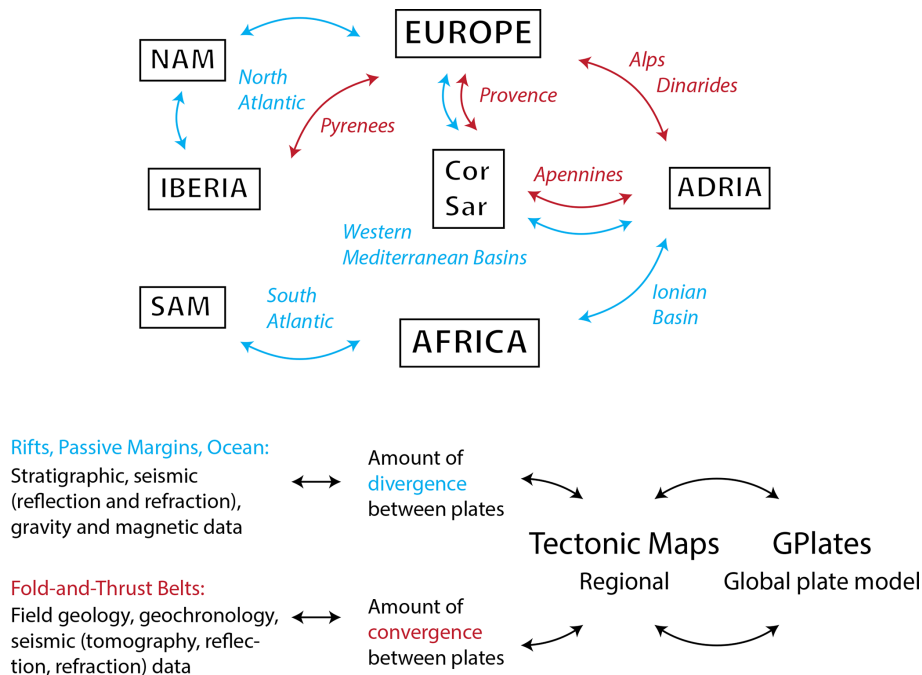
EUROPE

NAM

North Atlantic

Alps Dinarides

Provence

Pyrenees

IBERIA

Cor Sar

Apennines

ADRIA

Western Mediterranean Basins

SAM

South Atlantic

Ionian Basin

AFRICA

Rifts, Passive Margins, Ocean:
Stratigraphic, seismic (reflection and refraction), gravity and magnetic data

Amount of divergence between plates

Tectonic Maps
Regional

GPlates
Global plate model

Fold-and-Thrust Belts:
Field geology, geochronology, seismic (tomography, reflection, refraction) data

Amount of convergence between plates